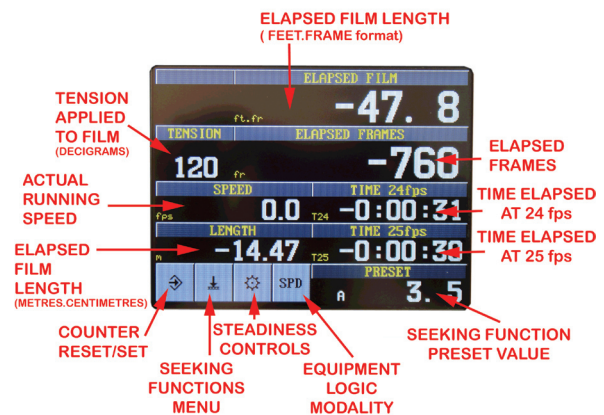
ELAPSED FILM LENGTH
( FEET.FRAME format)

TENSION APPLIED TO FILM
(DECIGRAMS)

ACTUAL RUNNING SPEED

ELAPSED FILM LENGTH
(METRES.CENTIMETRES)

ELAPSED FILM
ft.fr
-47. 8

TENSION
120 fr

ELAPSED FRAMES
-760

SPEED
fps
0.0

TIME 24fps
T24
-0:00:31

LENGTH
m
-14.47

TIME 25fps
T25
-0:00:30

SPD

PRESET
A
3. 5

ELAPSED FRAMES

TIME ELAPSED AT 24 fps

TIME ELAPSED AT 25 fps

COUNTER RESET/SET

SEEKING FUNCTIONS MENU

STEADINESS CONTROLS

EQUIPMENT LOGIC MODALITY

SEEKING FUNCTION PRESET VALUE